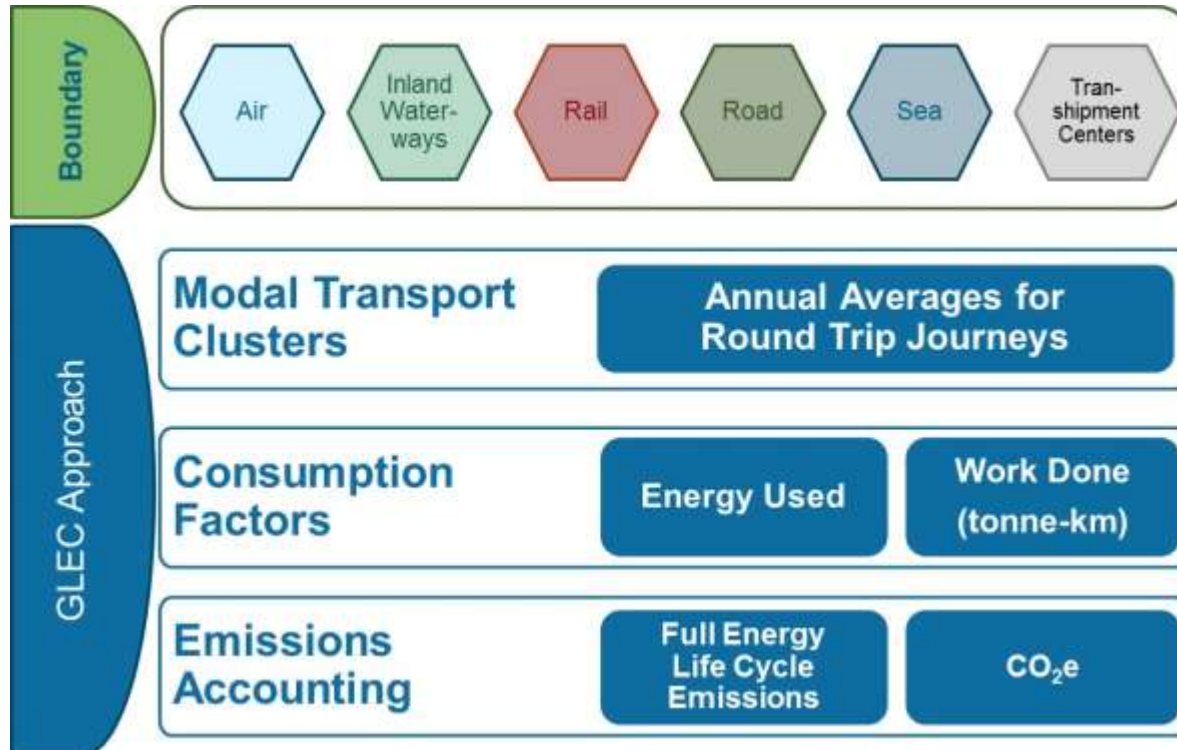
Boundary

Air

Inland Waterways

Rail

Road

Sea

Transhipment Centers

GLEC Approach

Modal Transport Clusters

Annual Averages for Round Trip Journeys

Consumption Factors

Energy Used

Work Done (tonne-km)

Emissions Accounting

Full Energy Life Cycle Emissions

$CO_2e$